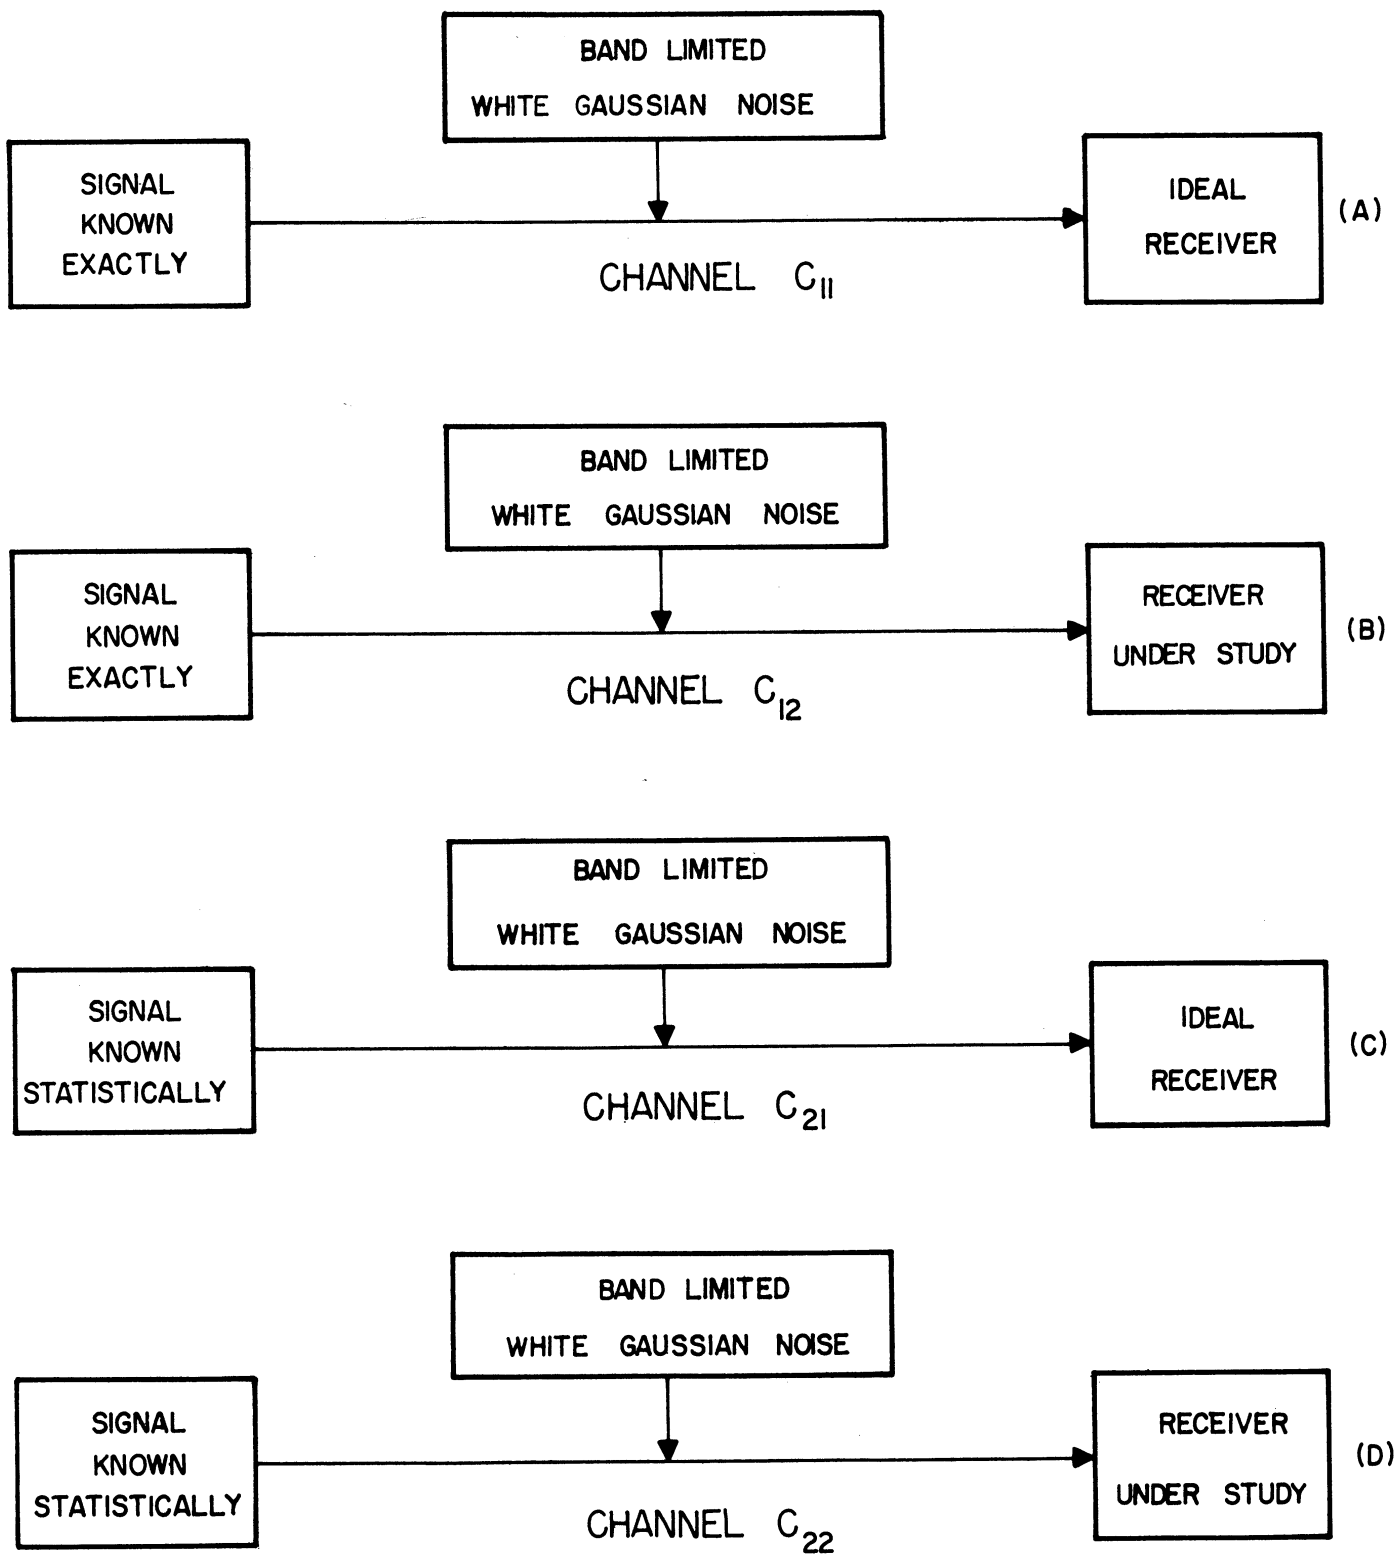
BAND LIMITED
WHITE GAUSSIAN NOISE

SIGNAL
KNOWN
EXACTLY

IDEAL
RECEIVER

(A)

CHANNEL $C_{11}$

BAND LIMITED
WHITE GAUSSIAN NOISE

SIGNAL
KNOWN
EXACTLY

RECEIVER
UNDER STUDY

(B)

CHANNEL $C_{12}$

BAND LIMITED
WHITE GAUSSIAN NOISE

SIGNAL
KNOWN
STATISTICALLY

IDEAL
RECEIVER

(C)

CHANNEL $C_{21}$

BAND LIMITED
WHITE GAUSSIAN NOISE

SIGNAL
KNOWN
STATISTICALLY

RECEIVER
UNDER STUDY

(D)

CHANNEL $C_{22}$